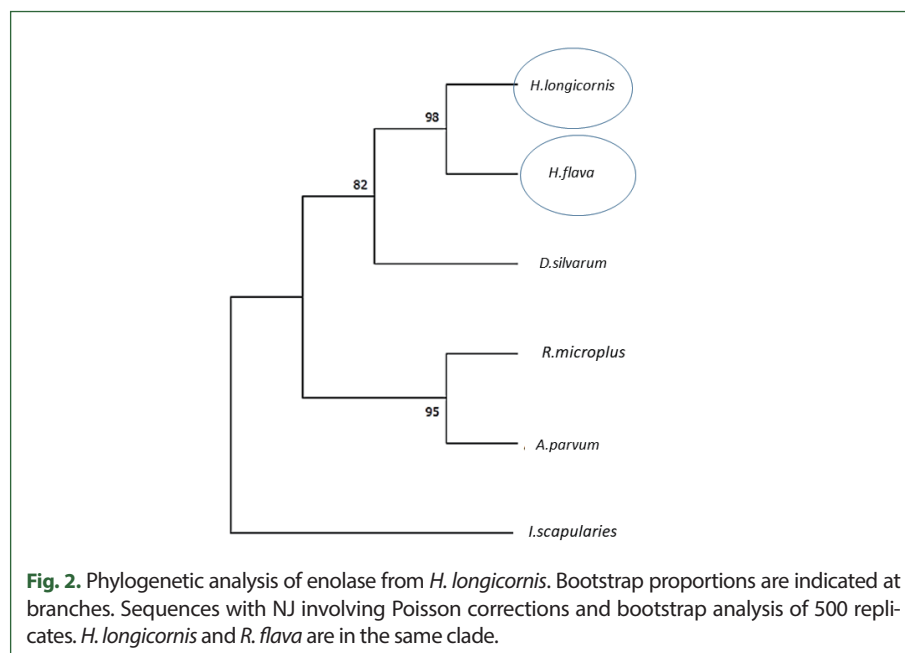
H.longicornis

98

H.flava

82

D.silvarum

R.microplus

95

A.parvum

I.scapularies

**Fig. 2.** Phylogenetic analysis of enolase from *H. longicornis*. Bootstrap proportions are indicated at branches. Sequences with NJ involving Poisson corrections and bootstrap analysis of 500 replicates. *H. longicornis* and *R. flava* are in the same clade.